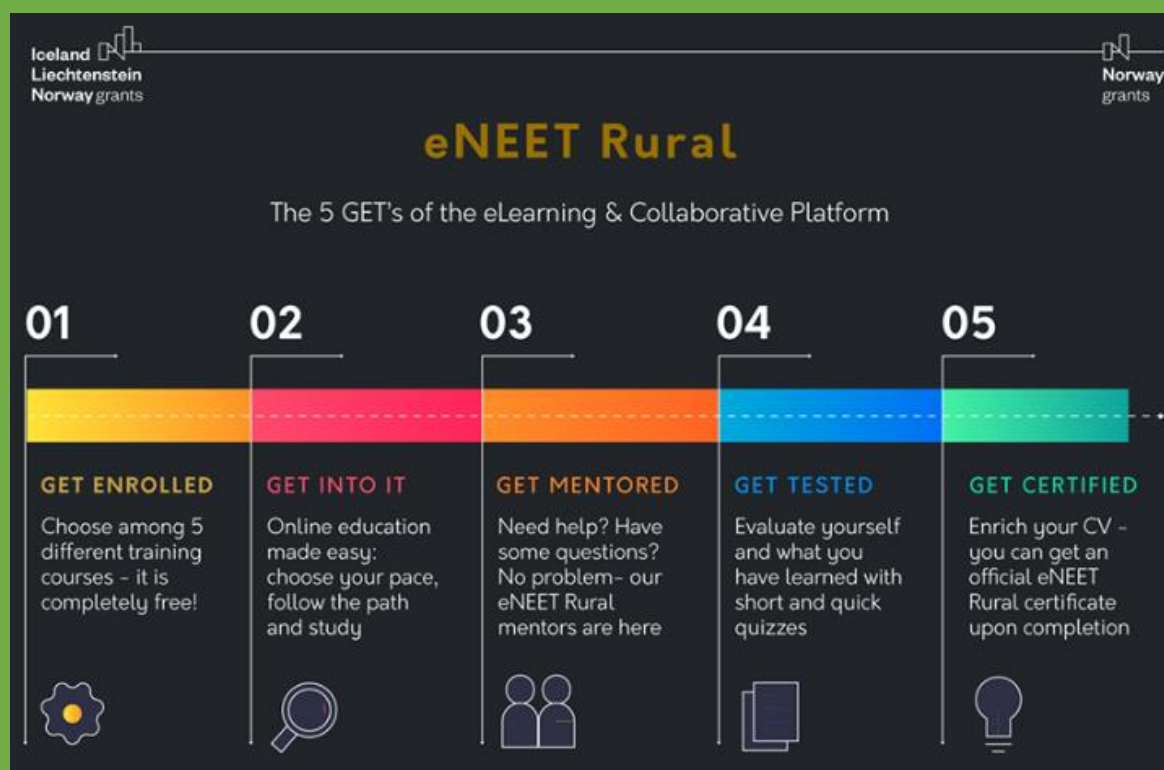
Iceland Liechtenstein Norway grants

Norway grants

eNEET Rural

The 5 GET's of the eLearning & Collaborative Platform

01

02

03

04

05

GET ENROLLED

Choose among 5 different training courses - it is completely free!

GET INTO IT

Online education made easy: choose your pace, follow the path and study

GET MENTORED

Need help? Have some questions? No problem- our eNEET Rural mentors are here

GET TESTED

Evaluate yourself and what you have learned with short and quick quizzes

GET CERTIFIED

Enrich your CV - you can get an official eNEET Rural certificate upon completion